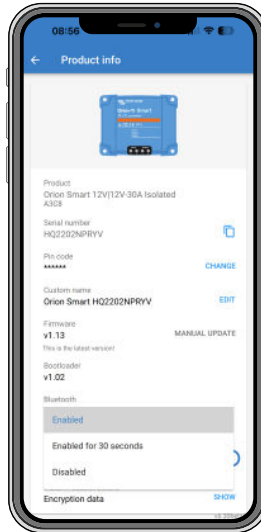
08:56

Product info

Product
Orion Smart 12V|12V-30A Isolated
A3C8

Serial number
HQ2202NPRYV

Pin code
******
CHANGE

Custom name
Orion Smart HQ2202NPRYV
EDIT

Firmware
v1.13
This is the latest version!
MANUAL UPDATE

Bootloader
v1.02

Bluetooth

Enabled

Enabled for 30 seconds

Disabled

Encryption data
SHOW